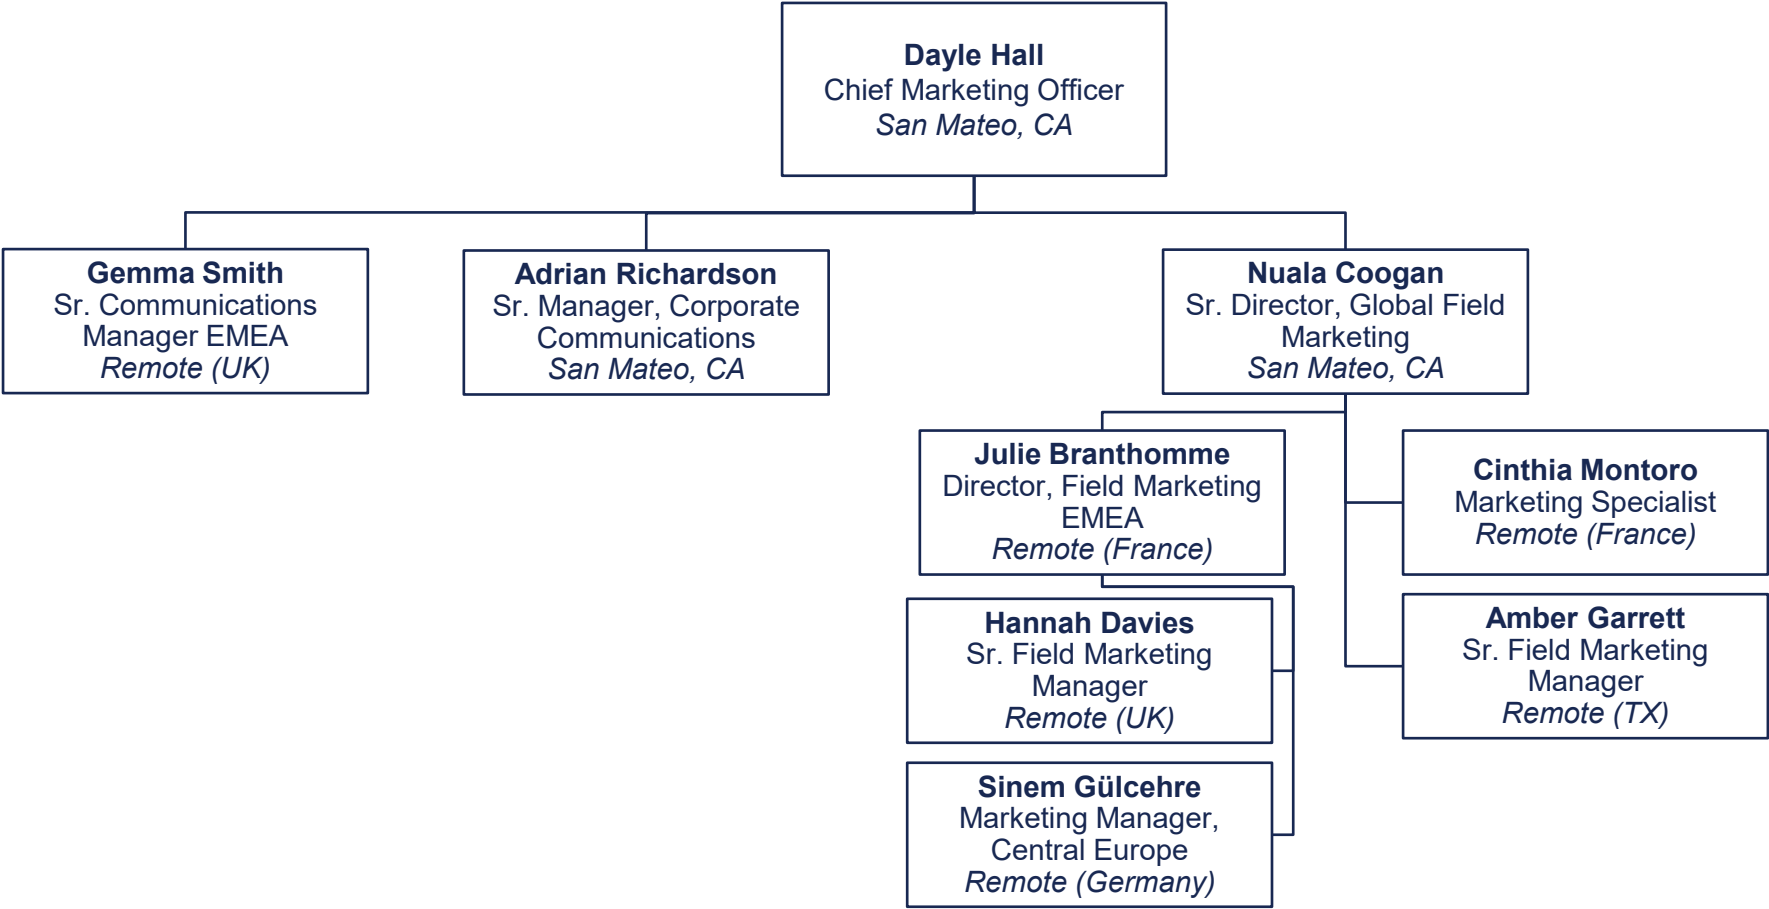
Dayle Hall
Chief Marketing Officer
San Mateo, CA

Gemma Smith
Sr. Communications Manager EMEA
Remote (UK)

Adrian Richardson
Sr. Manager, Corporate Communications
San Mateo, CA

Nuala Coogan
Sr. Director, Global Field Marketing
San Mateo, CA

Julie Branthomme
Director, Field Marketing EMEA
Remote (France)

Cinthia Montoro
Marketing Specialist
Remote (France)

Hannah Davies
Sr. Field Marketing Manager
Remote (UK)

Amber Garrett
Sr. Field Marketing Manager
Remote (TX)

Sinem Gülcehre
Marketing Manager, Central Europe
Remote (Germany)